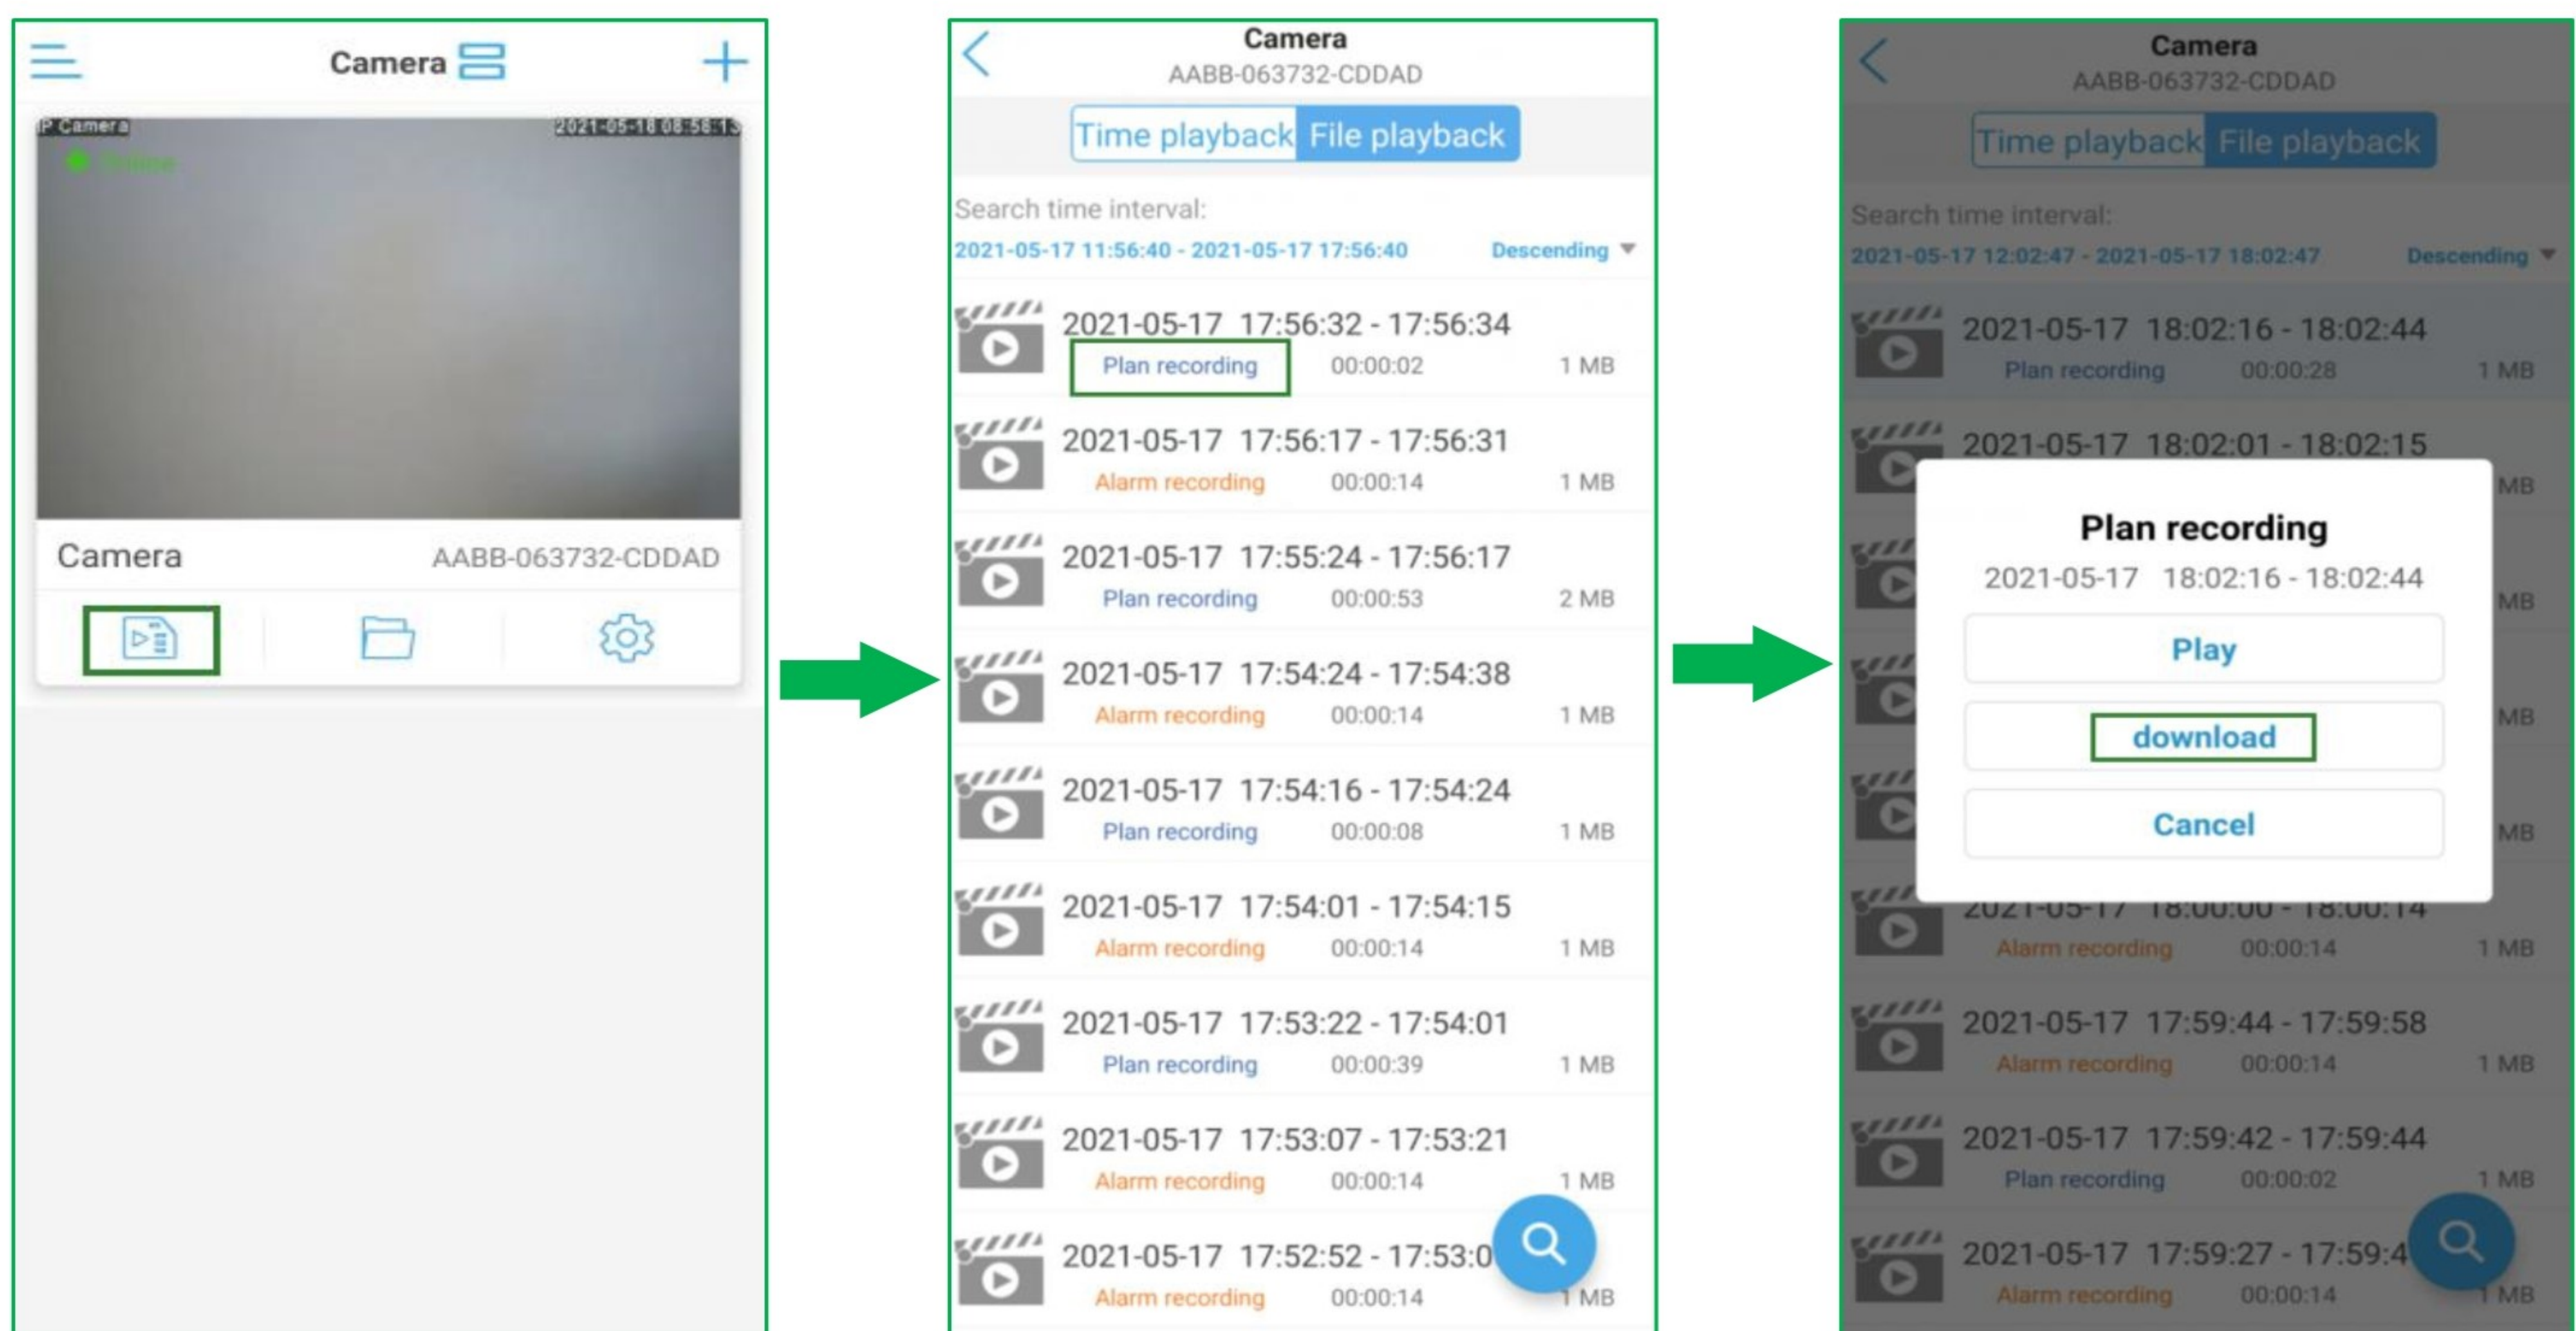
Camera

IP Camera 2021-05-18 08:58:15

Online

Camera AABB-063732-CDDAD

Camera
AABB-063732-CDDAD

Time playback File playback

Search time interval:
2021-05-17 11:56:40 - 2021-05-17 17:56:40 Descending

2021-05-17 17:56:32 - 17:56:34
Plan recording 00:00:02 1 MB

2021-05-17 17:56:17 - 17:56:31
Alarm recording 00:00:14 1 MB

2021-05-17 17:55:24 - 17:56:17
Plan recording 00:00:53 2 MB

2021-05-17 17:54:24 - 17:54:38
Alarm recording 00:00:14 1 MB

2021-05-17 17:54:16 - 17:54:24
Plan recording 00:00:08 1 MB

2021-05-17 17:54:01 - 17:54:15
Alarm recording 00:00:14 1 MB

2021-05-17 17:53:22 - 17:54:01
Plan recording 00:00:39 1 MB

2021-05-17 17:53:07 - 17:53:21
Alarm recording 00:00:14 1 MB

2021-05-17 17:52:52 - 17:53:0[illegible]
Alarm recording 00:00:14 1 MB

Camera
AABB-063732-CDDAD

Time playback File playback

Search time interval:
2021-05-17 12:02:47 - 2021-05-17 18:02:47 Descending

2021-05-17 18:02:16 - 18:02:44
Plan recording 00:00:28 1 MB

2021-05-17 18:02:01 - 18:02:15
MB

Plan recording
2021-05-17 18:02:16 - 18:02:44
Play
download
Cancel

MB
MB
MB

2021-05-17 18:00:00 - 18:00:14
Alarm recording 00:00:14 1 MB

2021-05-17 17:59:44 - 17:59:58
Alarm recording 00:00:14 1 MB

2021-05-17 17:59:42 - 17:59:44
Plan recording 00:00:02 1 MB

2021-05-17 17:59:27 - 17:59:4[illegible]
Alarm recording 00:00:14 1 MB